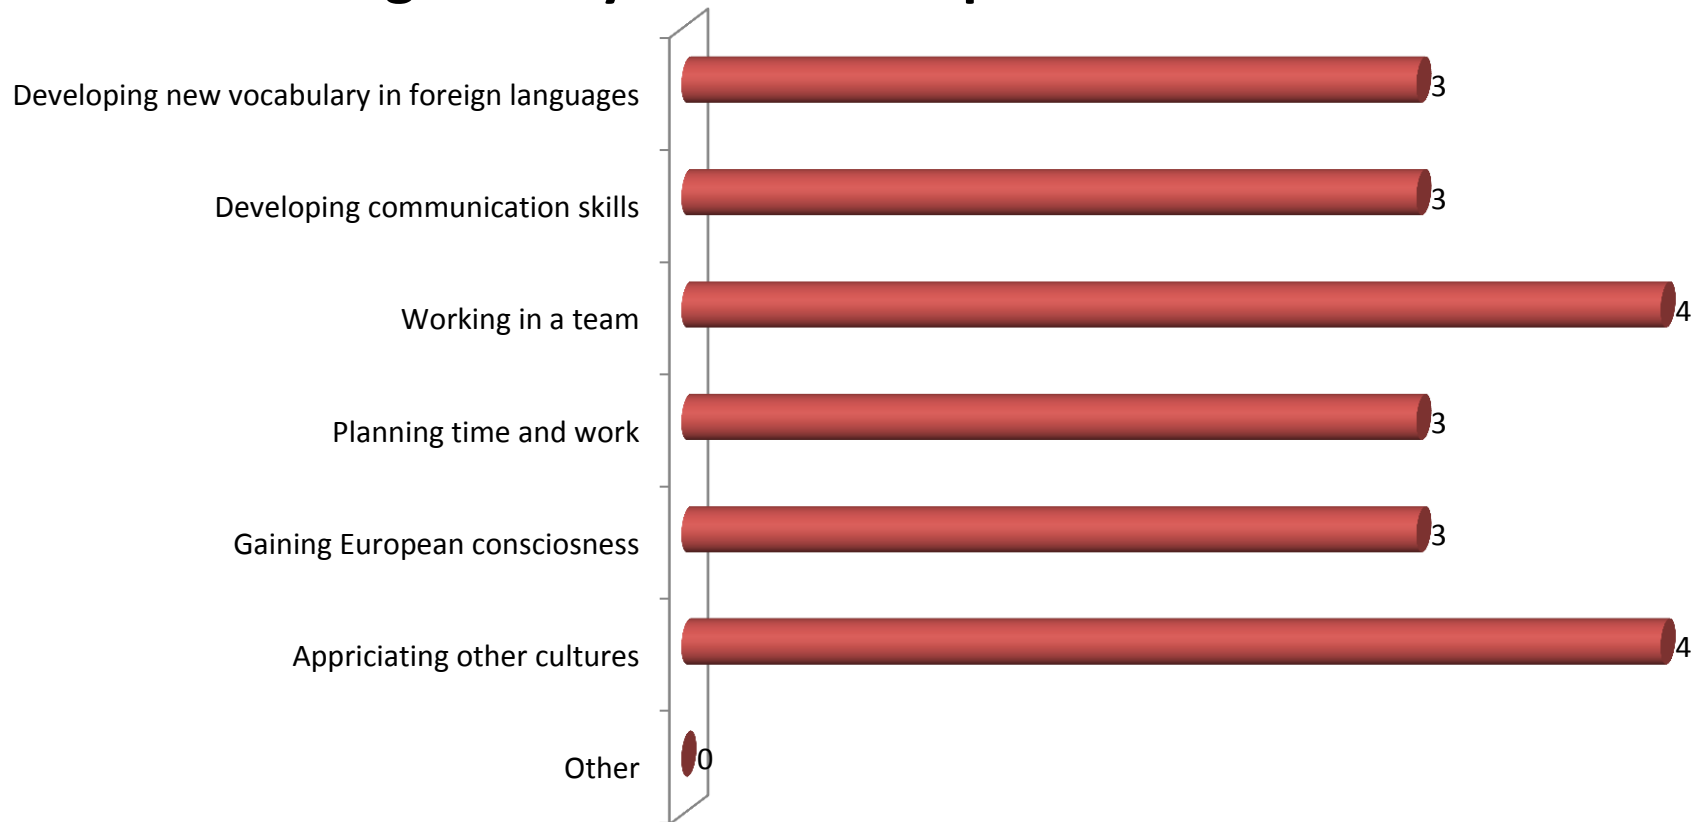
Developing new vocabulary in foreign languages 3

Developing communication skills 3

Working in a team 4

Planning time and work 3

Gaining European consciosness 3

Appriciating other cultures 4

Other 0